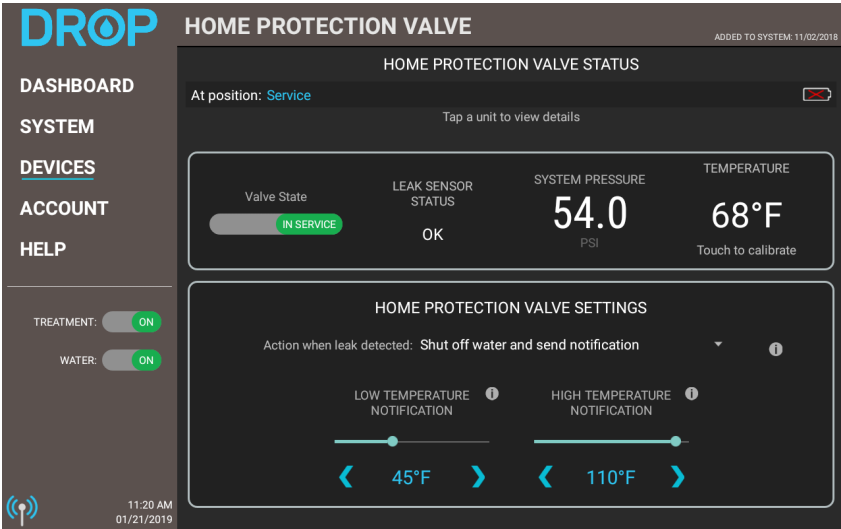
DROP

DASHBOARD
SYSTEM
DEVICES
ACCOUNT
HELP

TREATMENT: ON
WATER: ON

11:20 AM
01/21/2019

HOME PROTECTION VALVE
ADDED TO SYSTEM: 11/02/2018

HOME PROTECTION VALVE STATUS

At position: Service

Tap a unit to view details

Valve State
IN SERVICE

LEAK SENSOR STATUS
OK

SYSTEM PRESSURE
54.0
PSI

TEMPERATURE
68°F
Touch to calibrate

HOME PROTECTION VALVE SETTINGS

Action when leak detected: Shut off water and send notification

LOW TEMPERATURE NOTIFICATION
❮ 45°F ❯

HIGH TEMPERATURE NOTIFICATION
❮ 110°F ❯